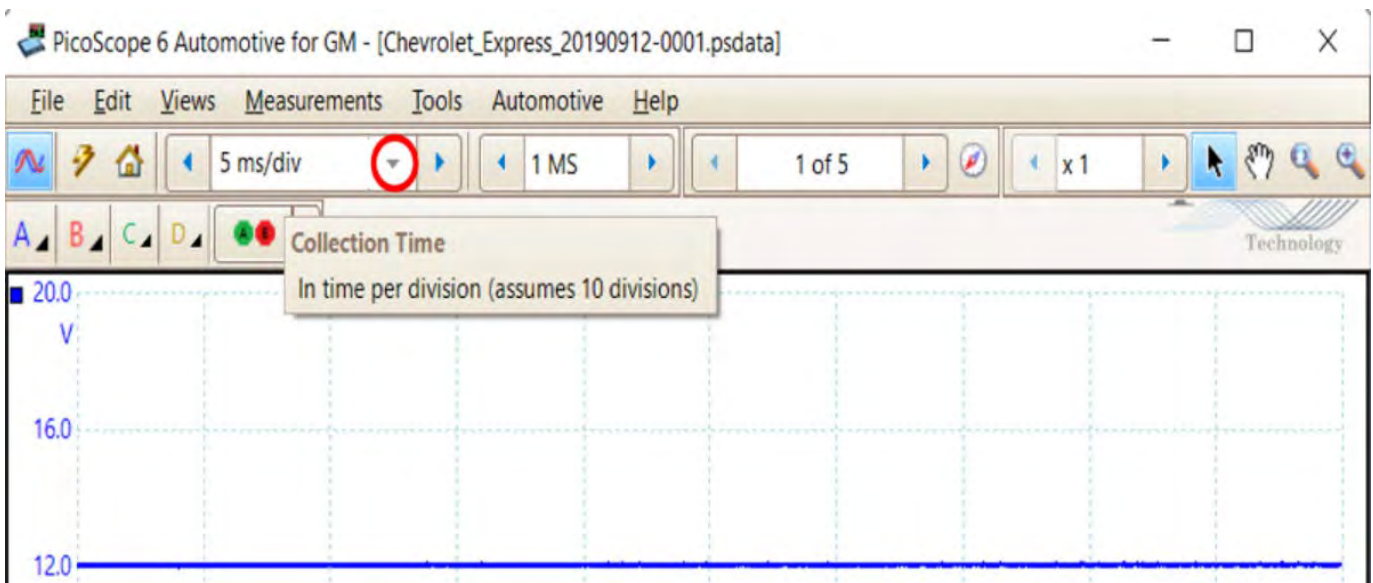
PicoScope 6 Automotive for GM - [Chevrolet_Express_20190912-0001.psdata]

File Edit Views Measurements Tools Automotive Help

5 ms/div

1 MS

1 of 5

x 1

A B C D

A B

Collection Time

In time per division (assumes 10 divisions)

Technology

20.0 V

16.0

12.0